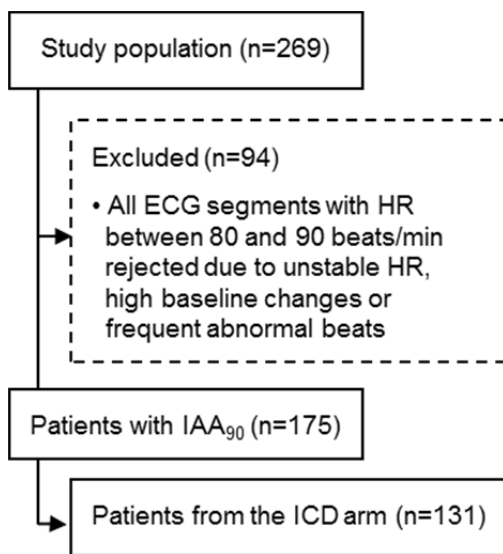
Study population (n=269)

Excluded (n=94)

• All ECG segments with HR between 80 and 90 beats/min rejected due to unstable HR, high baseline changes or frequent abnormal beats

Patients with $IAA_{90}$ (n=175)

Patients from the ICD arm (n=131)